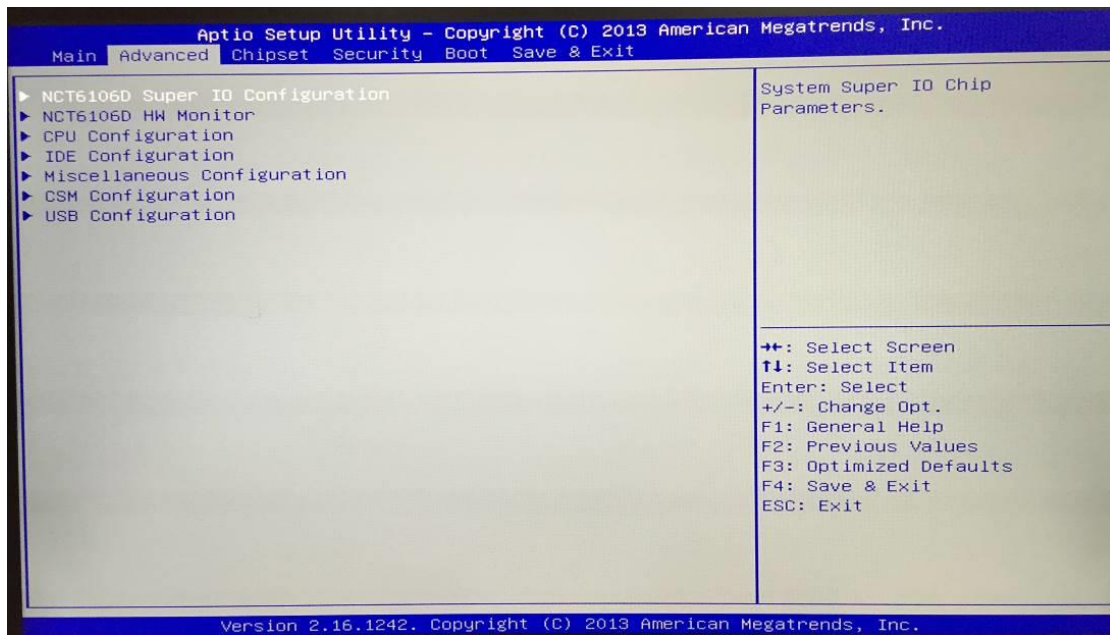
Aptio Setup Utility – Copyright (C) 2013 American Megatrends, Inc.

Main Advanced Chipset Security Boot Save & Exit

▶ NCT6106D Super IO Configuration
▶ NCT6106D HW Monitor
▶ CPU Configuration
▶ IDE Configuration
▶ Miscellaneous Configuration
▶ CSM Configuration
▶ USB Configuration

System Super IO Chip Parameters.

→←: Select Screen
↑↓: Select Item
Enter: Select
+/–: Change Opt.
F1: General Help
F2: Previous Values
F3: Optimized Defaults
F4: Save & Exit
ESC: Exit

Version 2.16.1242. Copyright (C) 2013 American Megatrends, Inc.